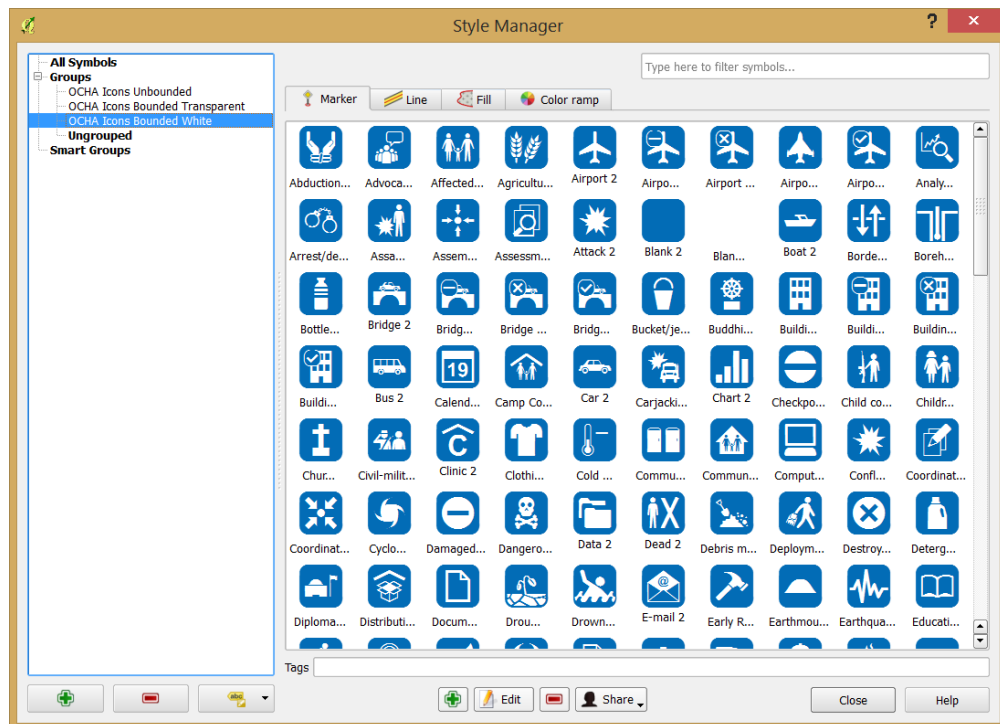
Style Manager

?

All Symbols
Groups
OCHA Icons Unbounded
OCHA Icons Bounded Transparent
OCHA Icons Bounded White
Ungrouped
Smart Groups

Type here to filter symbols...

Marker
Line
Fill
Color ramp

Abduction...
Advoca...
Affected...
Agricultu...
Airport 2
Airpo...
Airport ...
Airpo...
Airpo...
Analy...

Arrest/de...
Assa...
Assem...
Assessm...
Attack 2
Blank 2
Blan...
Boat 2
Borde...
Boreh...

Bottle...
Bridge 2
Bridg...
Bridge ...
Bridg...
Bucket/je...
Buddhi...
Buildi...
Buildi...
Buildin...

Buildi...
Bus 2
Calend...
Camp Co...
Car 2
Carjacki...
Chart 2
Checkpo...
Child co...
Childr...

Chur...
Civil-milit...
Clinic 2
Clothi...
Cold ...
Commu...
Commun...
Comput...
Confl...
Coordinat...

Coordinat...
Cyclo...
Damaged...
Dangero...
Data 2
Dead 2
Debris m...
Deploym...
Destroy...
Deterg...

Diploma...
Distributi...
Docum...
Drou...
Drown...
E-mail 2
Early R...
Earthmou...
Earthqua...
Educati...

Tags

Edit
Share
Close
Help